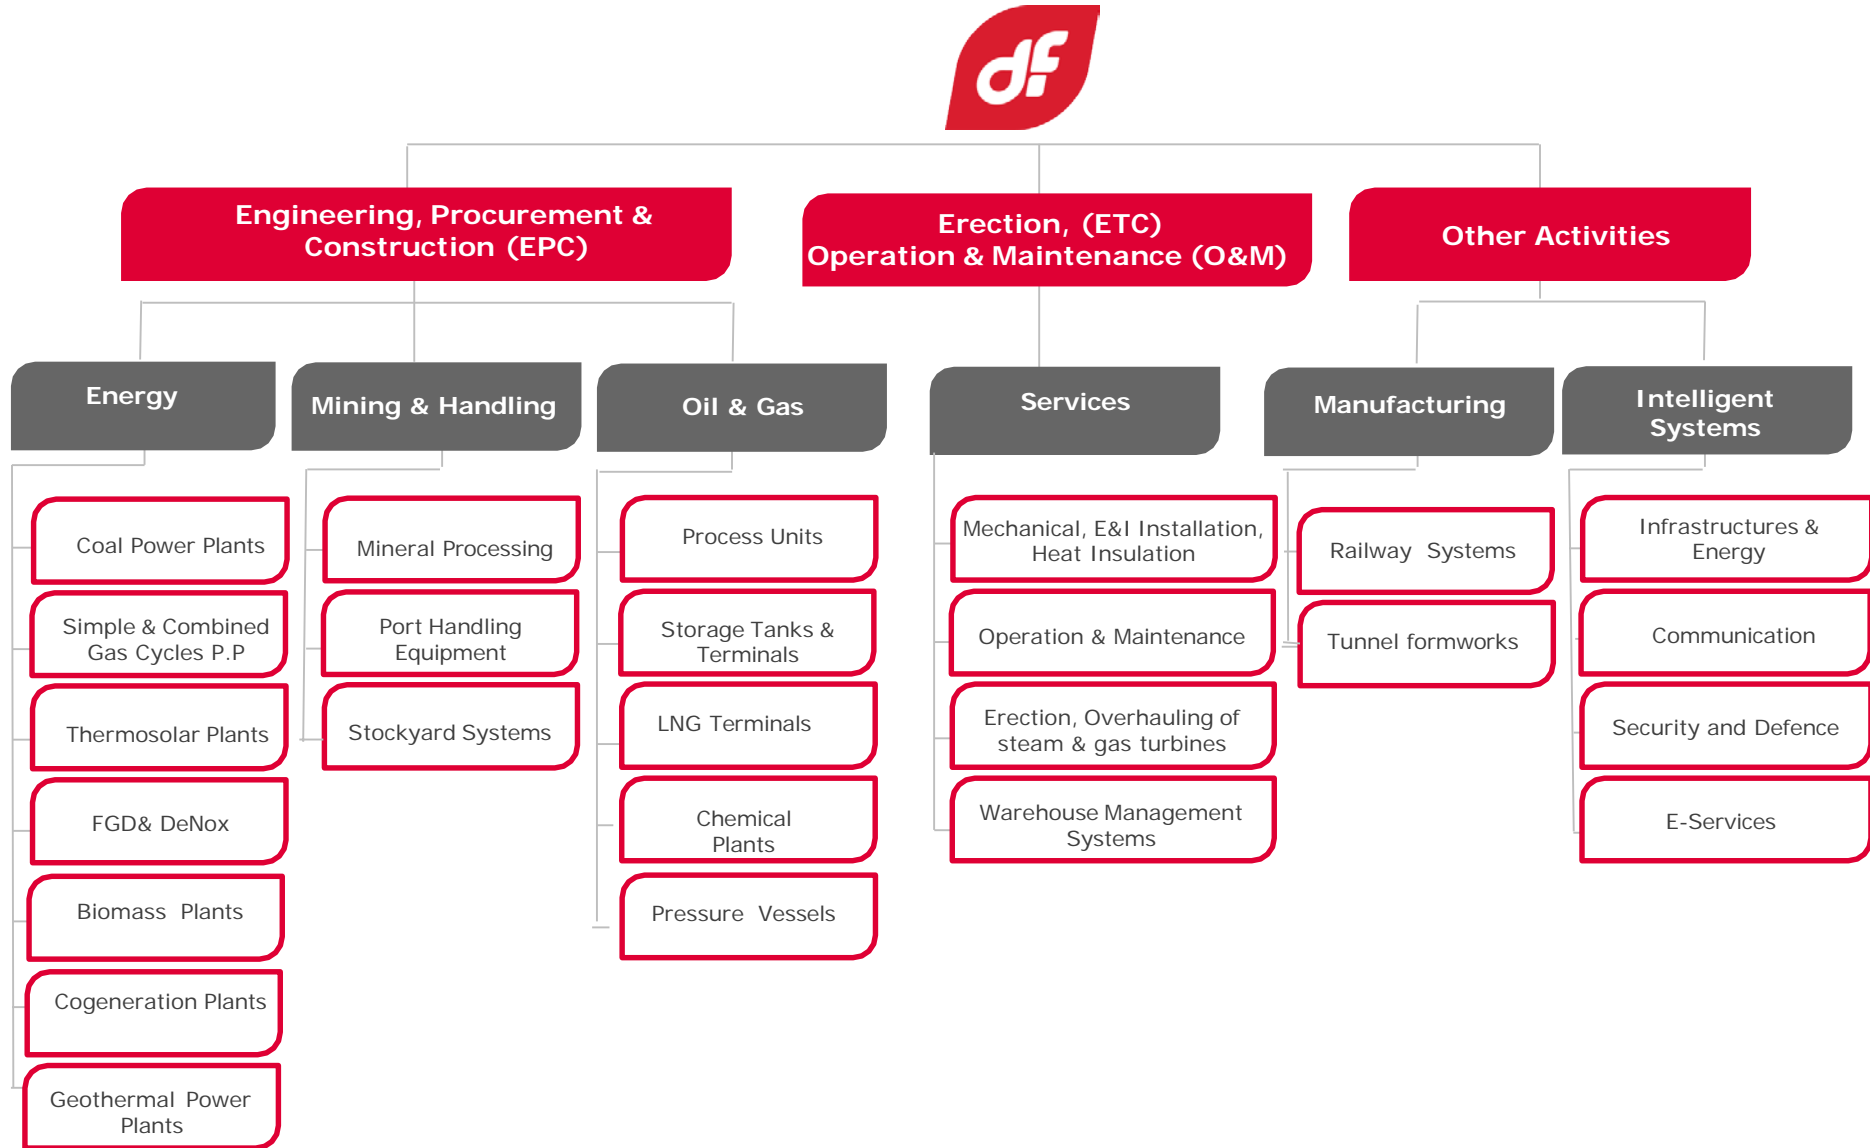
df

Engineering, Procurement & Construction (EPC)

Erection, (ETC) Operation & Maintenance (O&M)

Other Activities

Energy

Coal Power Plants

Simple & Combined Gas Cycles P.P

Thermosolar Plants

FGD& DeNox

Biomass Plants

Cogeneration Plants

Geothermal Power Plants

Mining & Handling

Mineral Processing

Port Handling Equipment

Stockyard Systems

Oil & Gas

Process Units

Storage Tanks & Terminals

LNG Terminals

Chemical Plants

Pressure Vessels

Services

Mechanical, E&I Installation, Heat Insulation

Operation & Maintenance

Erection, Overhauling of steam & gas turbines

Warehouse Management Systems

Manufacturing

Railway Systems

Tunnel formworks

Intelligent Systems

Infrastructures & Energy

Communication

Security and Defence

E-Services